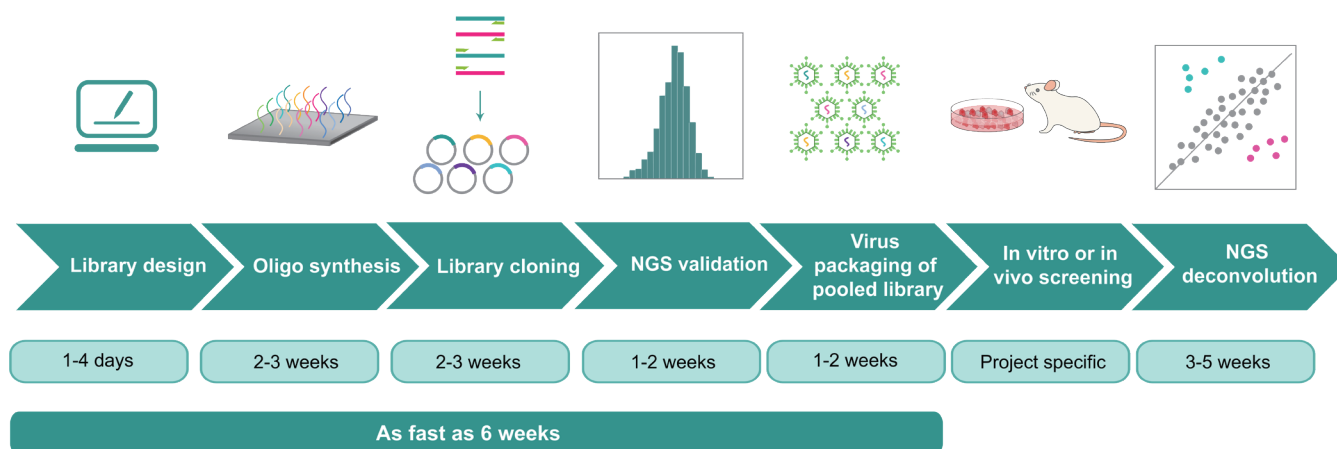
Library design

Oligo synthesis

Library cloning

NGS validation

Virus packaging of pooled library

In vitro or in vivo screening

NGS deconvolution

1-4 days

2-3 weeks

2-3 weeks

1-2 weeks

1-2 weeks

Project specific

3-5 weeks

As fast as 6 weeks